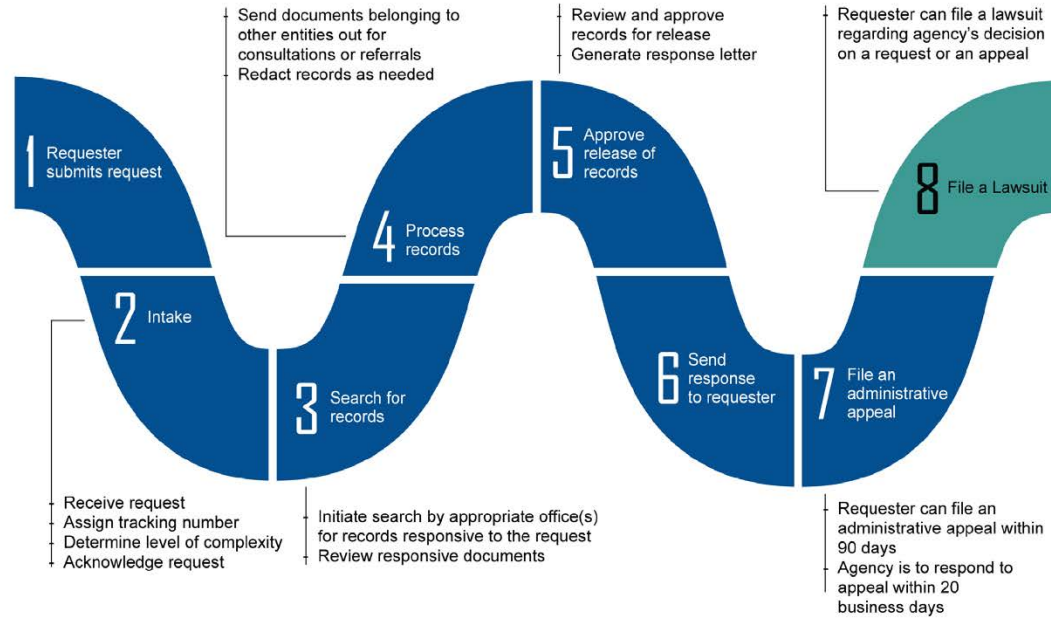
Send documents belonging to other entities out for consultations or referrals
Redact records as needed

Review and approve records for release
Generate response letter

Requester can file a lawsuit regarding agency's decision on a request or an appeal

1 Requester submits request

2 Intake

3 Search for records

4 Process records

5 Approve release of records

6 Send response to requester

7 File an administrative appeal

8 File a Lawsuit

Receive request
Assign tracking number
Determine level of complexity
Acknowledge request

Initiate search by appropriate office(s) for records responsive to the request
Review responsive documents

Requester can file an administrative appeal within 90 days
Agency is to respond to appeal within 20 business days